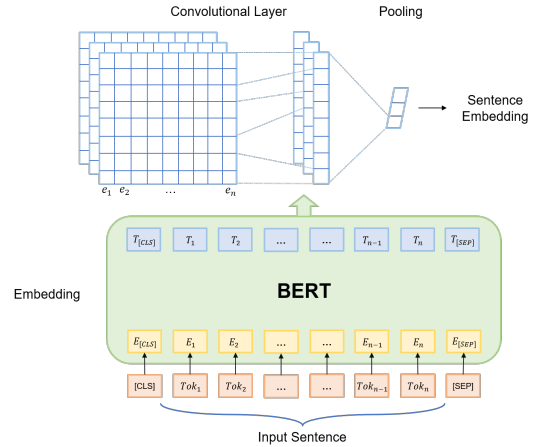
Convolutional Layer

Pooling

Sentence Embedding

$e_1$ $e_2$ … $e_n$

$T_{[CLS]}$ $T_1$ $T_2$ … … $T_{n-1}$ $T_n$ $T_{[SEP]}$

BERT

Embedding

$E_{[CLS]}$ $E_1$ $E_2$ … … $E_{n-1}$ $E_n$ $E_{[SEP]}$

[CLS] $Tok_1$ $Tok_2$ … … $Tok_{n-1}$ $Tok_n$ [SEP]

Input Sentence